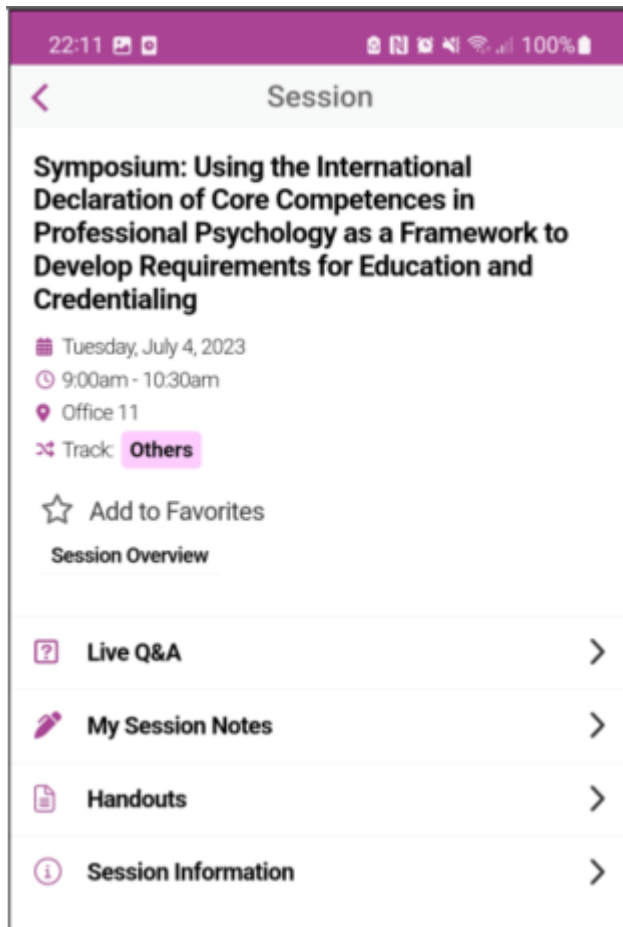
22:11 100%

Session

Symposium: Using the International Declaration of Core Competences in Professional Psychology as a Framework to Develop Requirements for Education and Credentialing

Tuesday, July 4, 2023

9:00am - 10:30am

Office 11

Track: Others

Add to Favorites

Session Overview

Live Q&A

My Session Notes

Handouts

Session Information